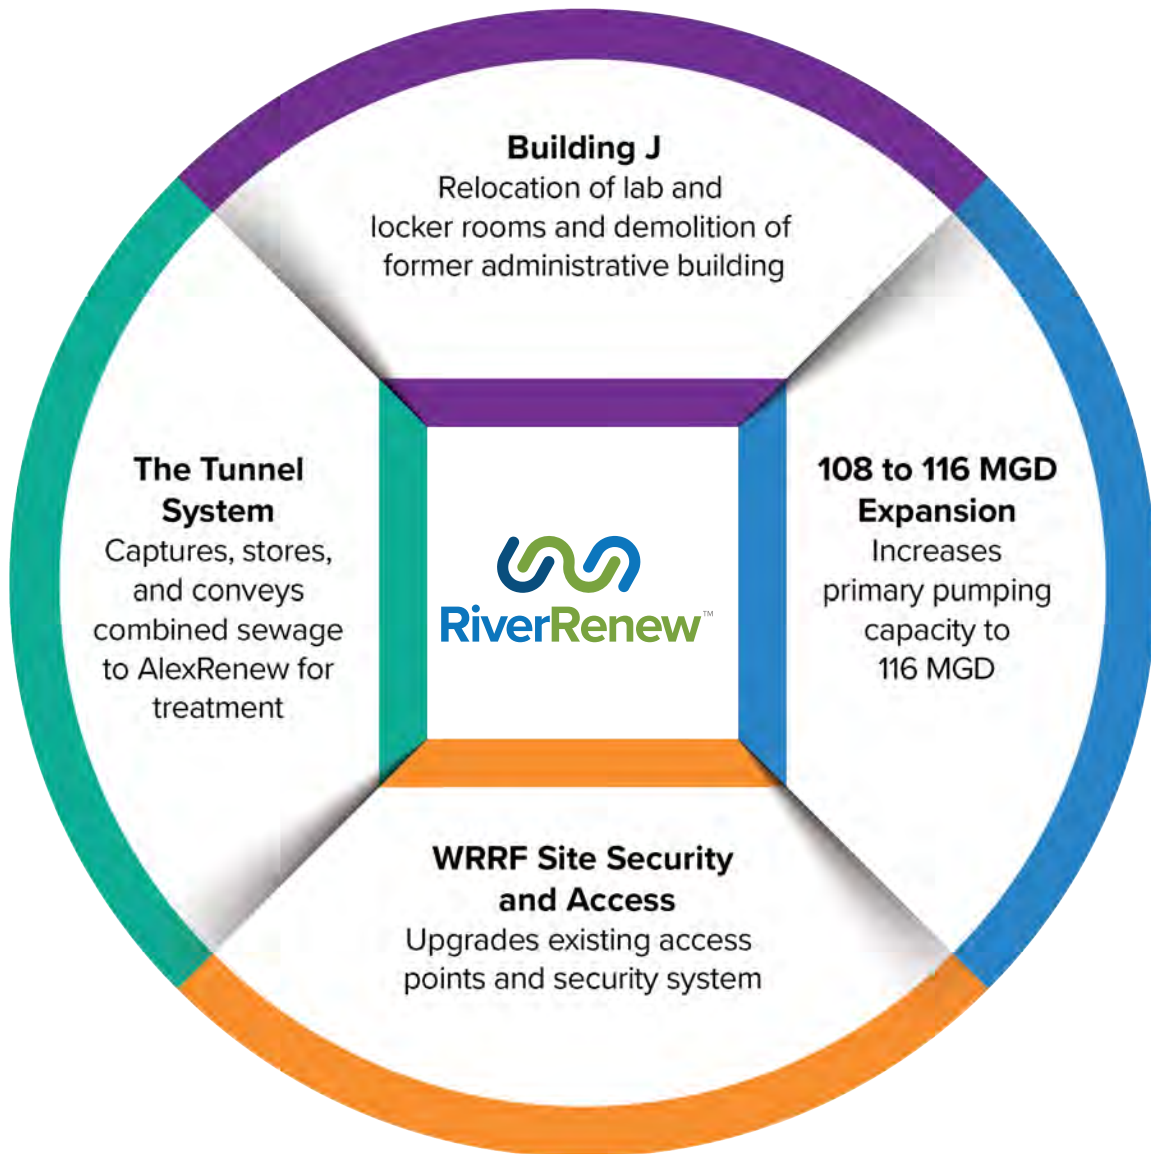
Building J
Relocation of lab and locker rooms and demolition of former administrative building

The Tunnel System
Captures, stores, and conveys combined sewage to AlexRenew for treatment

RiverRenew™

108 to 116 MGD Expansion
Increases primary pumping capacity to 116 MGD

WRRF Site Security and Access
Upgrades existing access points and security system